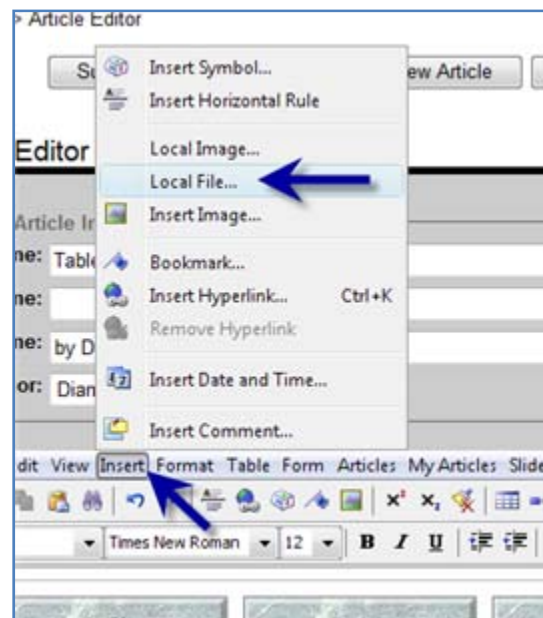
> Article Editor

Su

ew Article

Editor

Article In

ne: Table

ne:

ne: by D

or: Dian

Insert Symbol...

Insert Horizontal Rule

Local Image...

Local File...

Insert Image...

Bookmark...

Insert Hyperlink... Ctrl+K

Remove Hyperlink

Insert Date and Time...

Insert Comment...

dit View Insert Format Table Form Articles My Articles Slide

$x^2$ $x_2$

Times New Roman 12 B I U